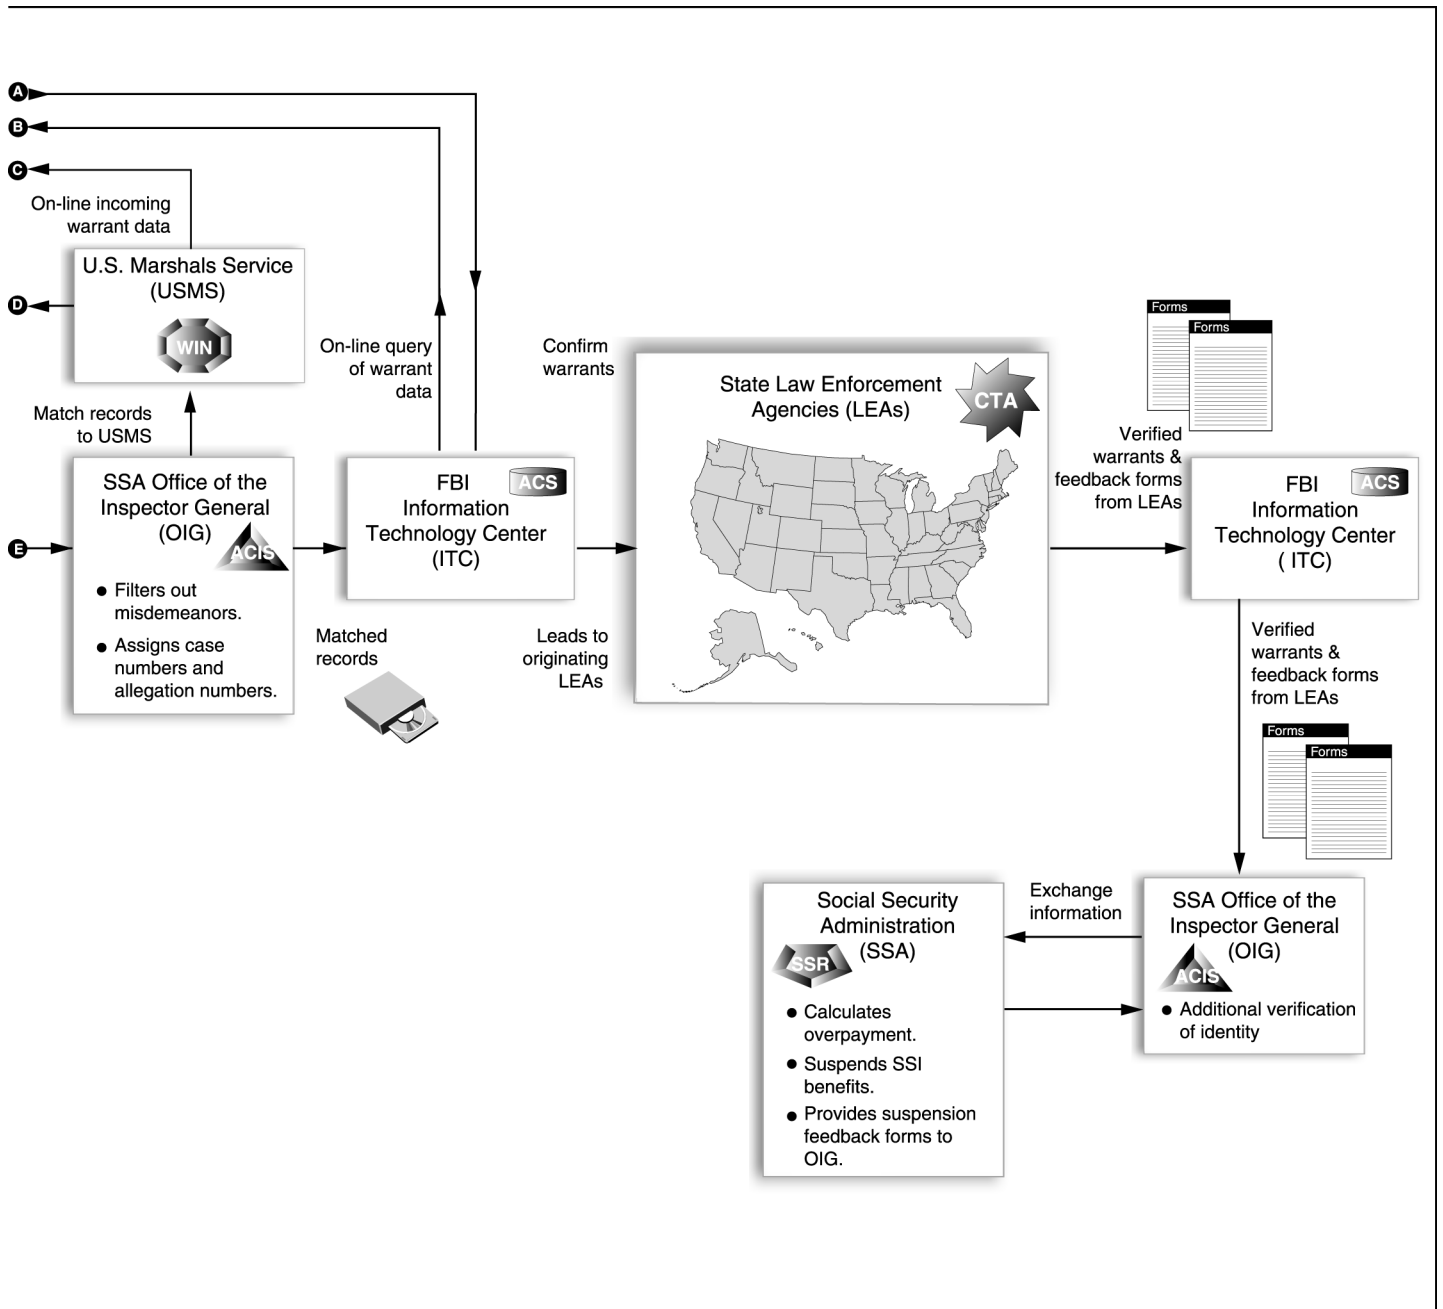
A
B
C
On-line incoming warrant data
U.S. Marshals Service (USMS)
WIN
D
Match records to USMS
SSA Office of the Inspector General (OIG)
ACIS
E
● Filters out misdemeanors.
● Assigns case numbers and allegation numbers.
On-line query of warrant data
FBI Information Technology Center (ITC)
ACS
Matched records
Confirm warrants
Leads to originating LEAs
State Law Enforcement Agencies (LEAs)
CTA
Forms
Forms
Verified warrants & feedback forms from LEAs
FBI Information Technology Center ( ITC)
ACS
Verified warrants & feedback forms from LEAs
Forms
Forms
Social Security Administration (SSA)
SSR
● Calculates overpayment.
● Suspends SSI benefits.
● Provides suspension feedback forms to OIG.
Exchange information
SSA Office of the Inspector General (OIG)
ACIS
● Additional verification of identity